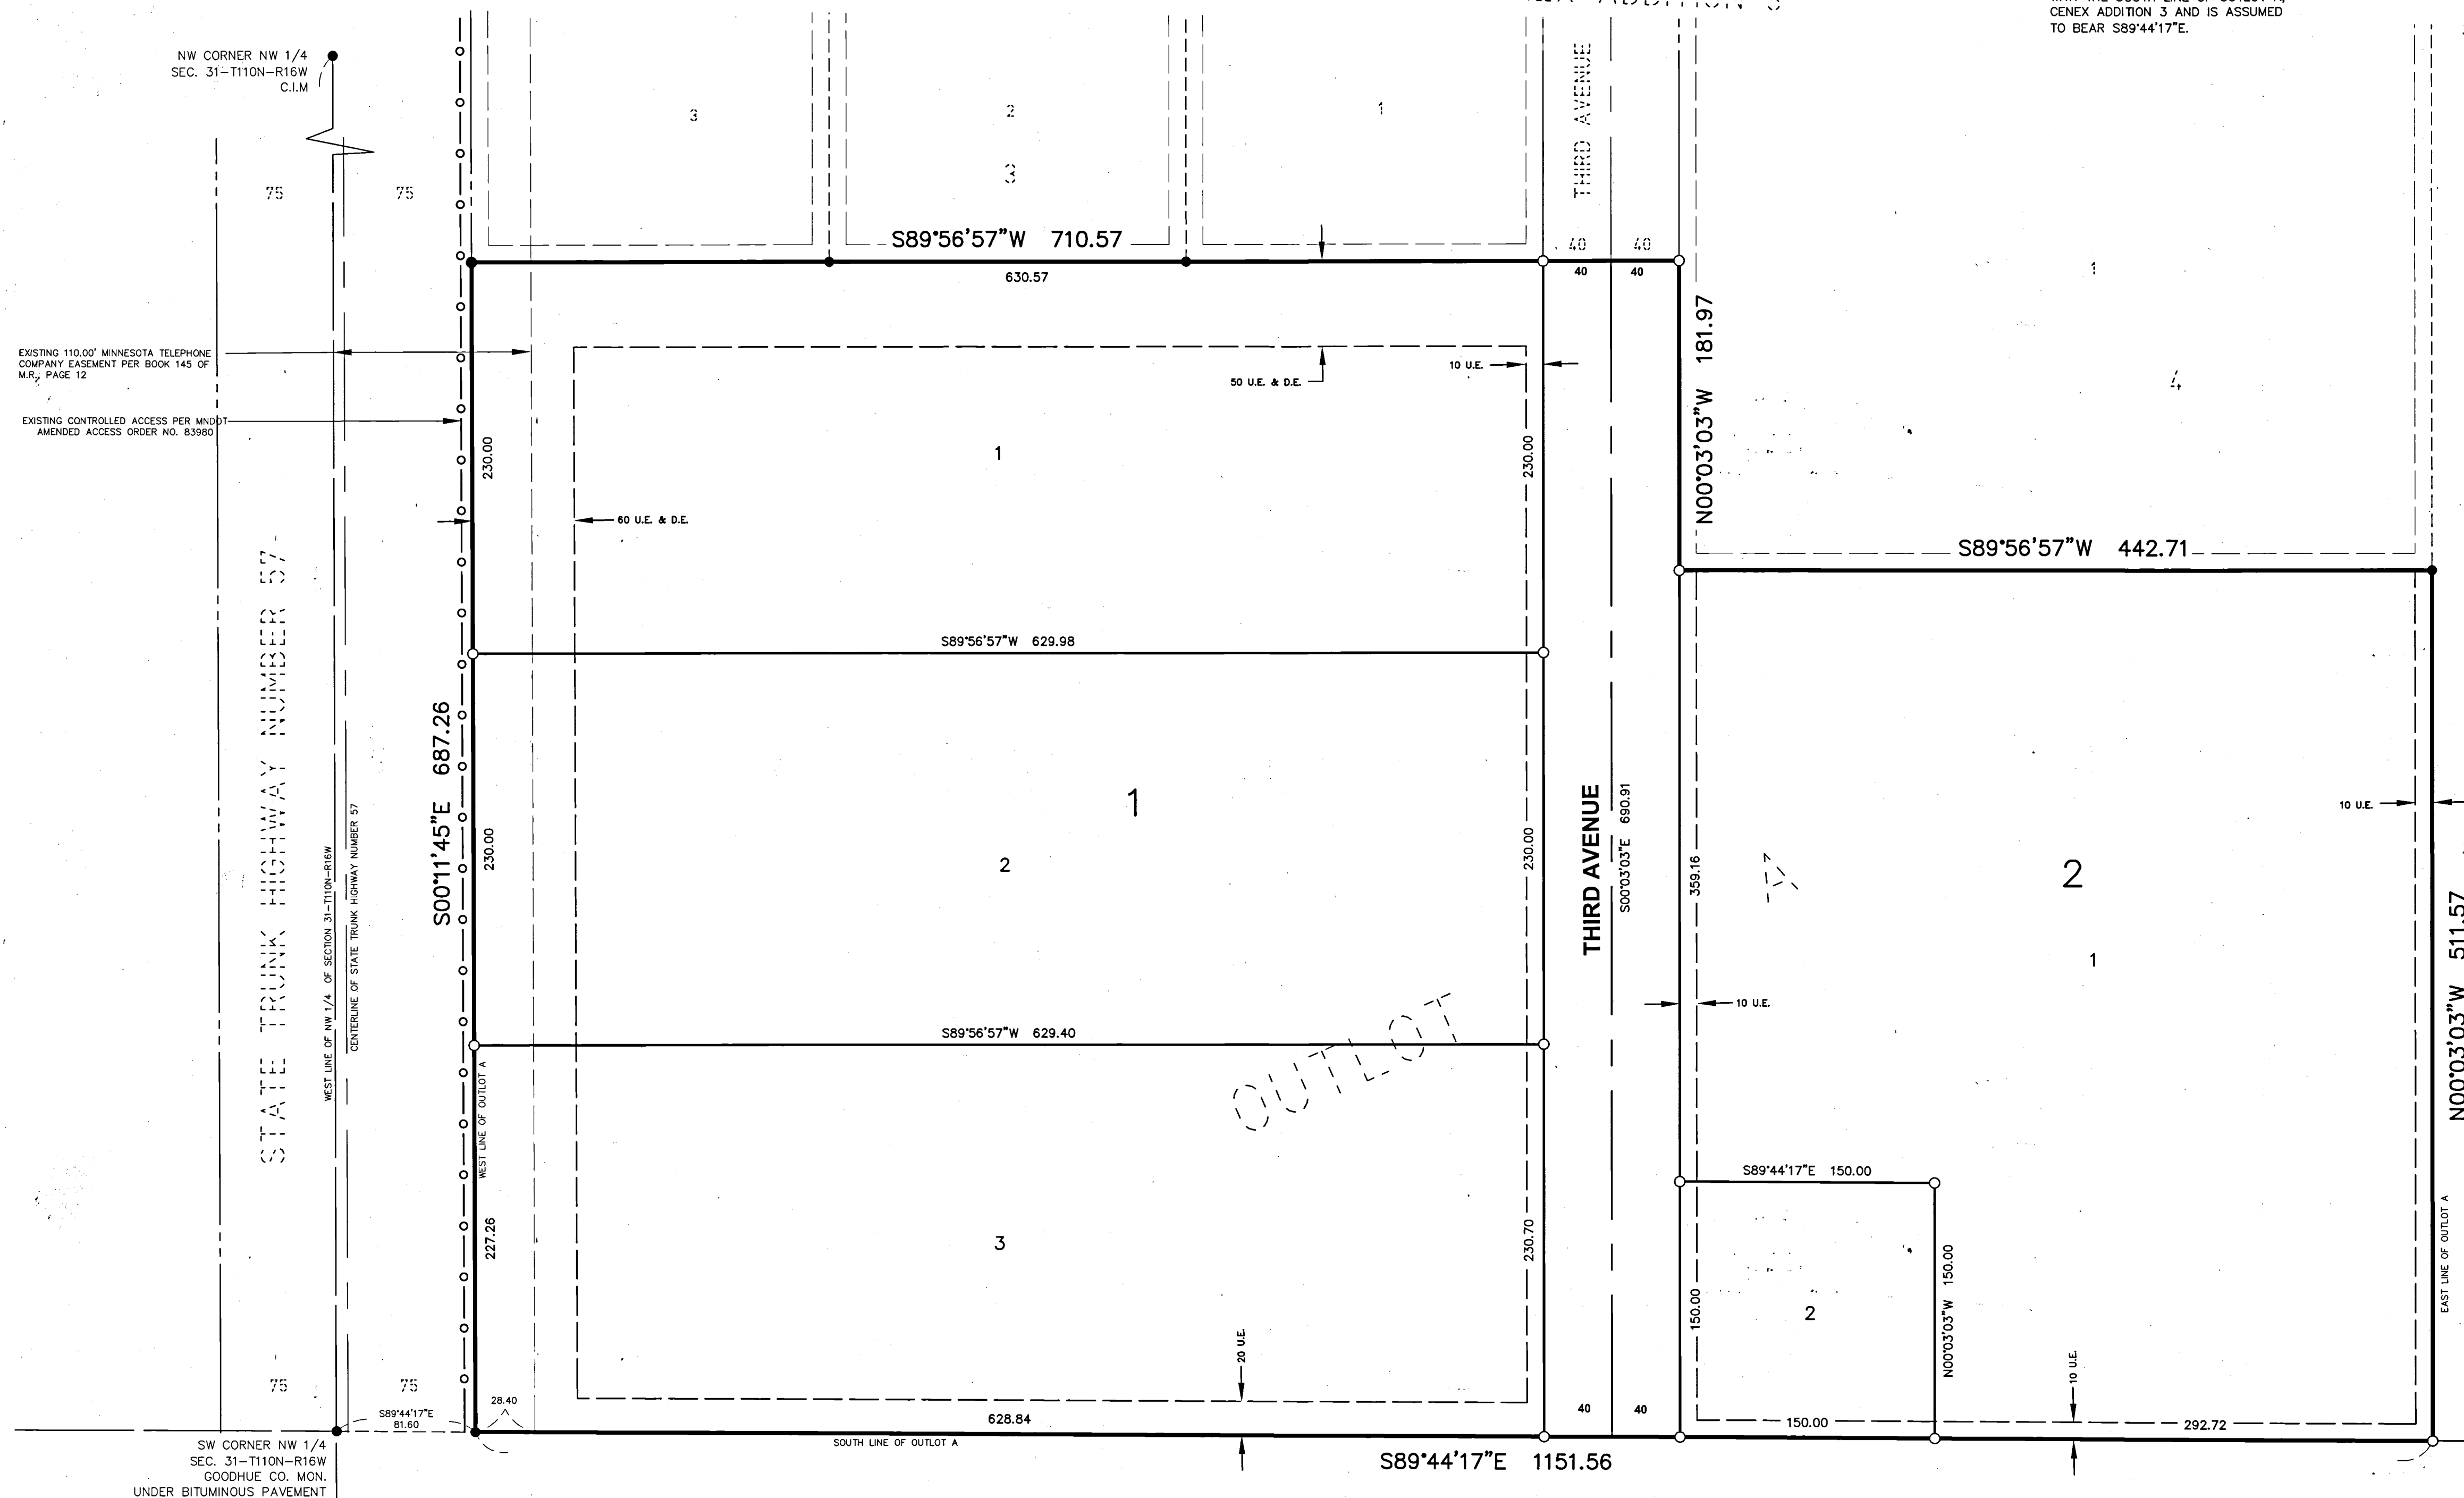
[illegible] CENEX ADDITION 3 AND IS ASSUMED TO BEAR S89°44'17"E.

NW CORNER NW 1/4
SEC. 31-T110N-R16W
C.I.M

3
2
3
1
THIRD AVENUE

75 75

S89°56'57"W 710.57
40 40
630.57
40 40

EXISTING 110.00' MINNESOTA TELEPHONE COMPANY EASEMENT PER BOOK 145 OF M.R., PAGE 12

EXISTING CONTROLLED ACCESS PER MNDOT AMENDED ACCESS ORDER NO. 83980

50 U.E. & D.E.
10 U.E.
N00°03'03"W 181.97
1
4
1
230.00
230.00
60 U.E. & D.E.
S89°56'57"W 442.71

STATE TRUNK HIGHWAY NUMBER 57

S89°56'57"W 629.98

S00°11'45"E 687.26
230.00
2
1
230.00
THIRD AVENUE
S00°03'03"E 690.91
359.16
A
2
10 U.E.
1
N00°03'03"W 511.57

WEST LINE OF NW 1/4 OF SECTION 31-T110N-R16W
CENTERLINE OF STATE TRUNK HIGHWAY NUMBER 57

S89°56'57"W 629.40
10 U.E.
OUTLOT

WEST LINE OF OUTLOT A
227.26
3
230.70
S89°44'17"E 150.00
150.00
2
N00°03'03"W 150.00
EAST LINE OF OUTLOT A
20 U.E.
10 U.E.
75 75
S89°44'17"E
81.60
28.40
628.84
40 40
150.00
292.72

SW CORNER NW 1/4
SEC. 31-T110N-R16W
GOODHUE CO. MON.
UNDER BITUMINOUS PAVEMENT

SOUTH LINE OF OUTLOT A
S89°44'17"E 1151.56